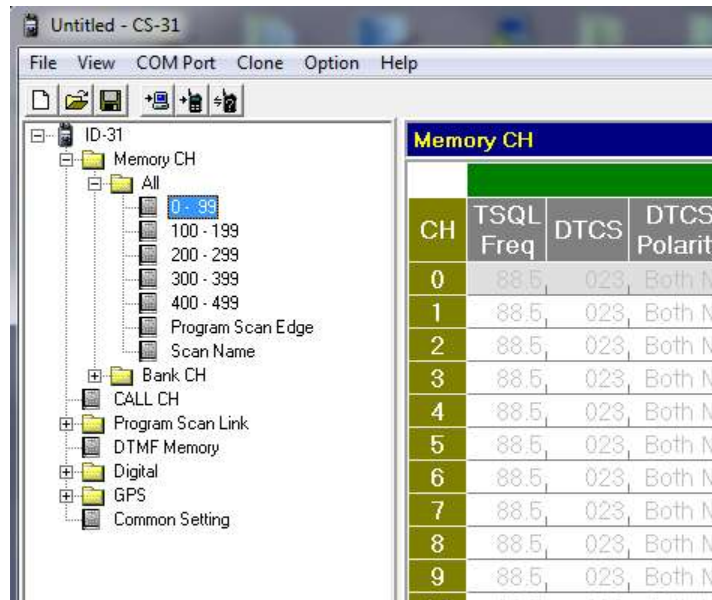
Untitled - CS-31

File View COM Port Clone Option Help

ID-31
Memory CH
All
0 - 99
100 - 199
200 - 299
300 - 399
400 - 499
Program Scan Edge
Scan Name
Bank CH
CALL CH
Program Scan Link
DTMF Memory
Digital
GPS
Common Setting

Memory CH

| CH | TSQL Freq | DTCS | DTCS Polarit |
|---|---|---|---|
| 0 | 88.5 | 023 | Both N |
| 1 | 88.5 | 023 | Both N |
| 2 | 88.5 | 023 | Both N |
| 3 | 88.5 | 023 | Both N |
| 4 | 88.5 | 023 | Both N |
| 5 | 88.5 | 023 | Both N |
| 6 | 88.5 | 023 | Both N |
| 7 | 88.5 | 023 | Both N |
| 8 | 88.5 | 023 | Both N |
| 9 | 88.5 | 023 | Both N |